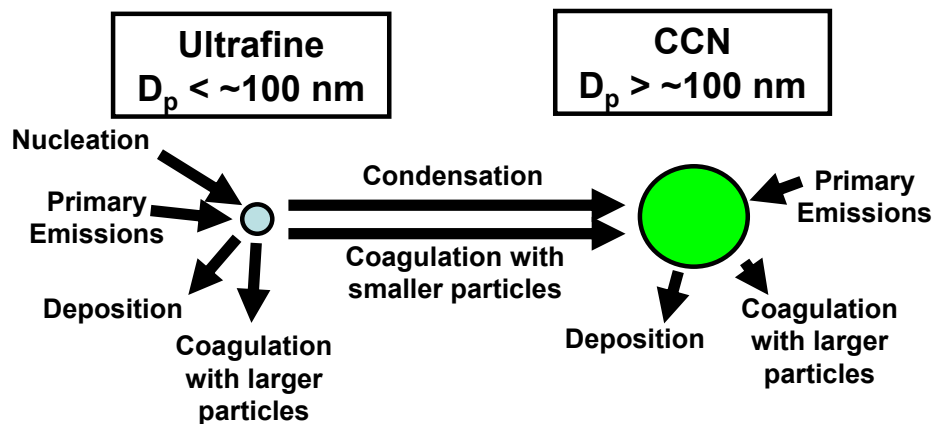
Ultrafine
$D_p$ < ~100 nm

CCN
$D_p$ > ~100 nm

Nucleation

Primary Emissions

Deposition

Coagulation with larger particles

Condensation

Coagulation with smaller particles

Primary Emissions

Deposition

Coagulation with larger particles